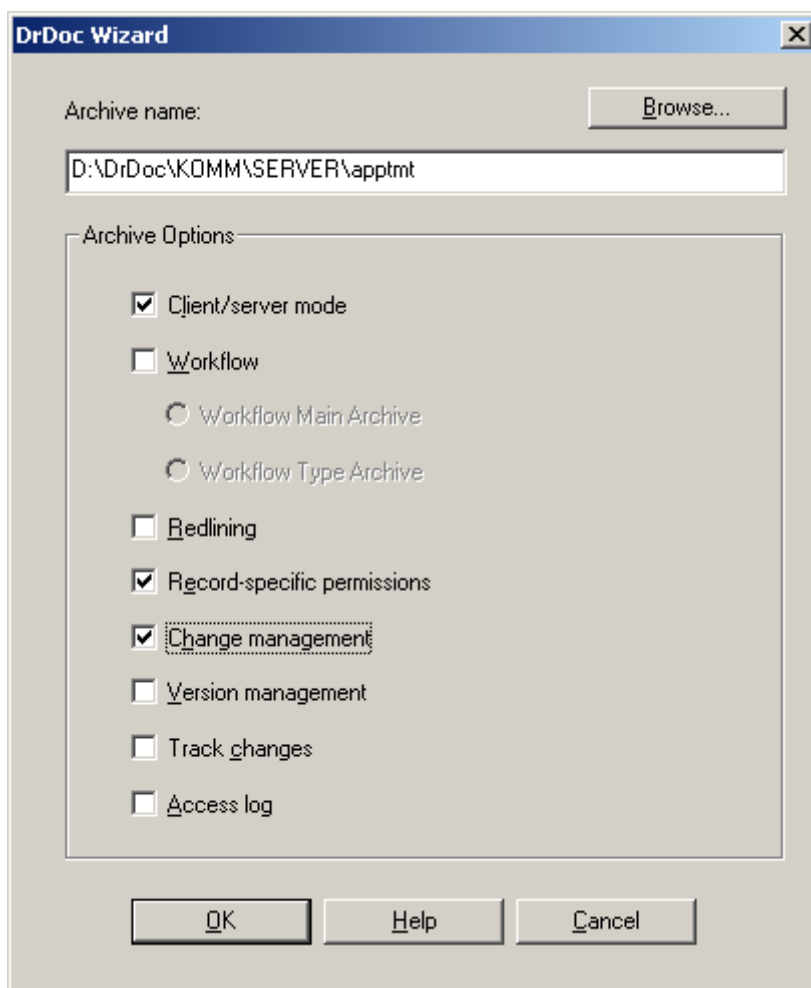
DrDoc Wizard

Archive name:

Browse...

D:\DrDoc\KOMM\SERVER\apptmt

Archive Options

Client/server mode

Workflow

Workflow Main Archive

Workflow Type Archive

Redlining

Record-specific permissions

Change management

Version management

Track changes

Access log

OK

Help

Cancel